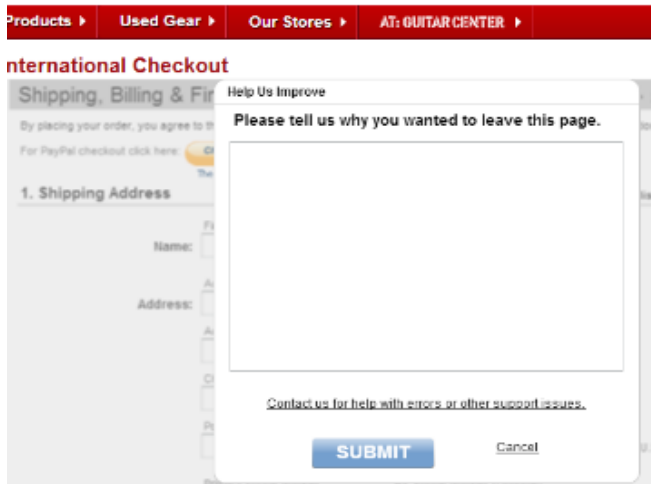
Products ▸ Used Gear ▸ Our Stores ▸ AT: GUITAR CENTER ▸

nternational Checkout

Shipping, Billing & Fir

By placing your order, you agree to t

For PayPal checkout click here:

1. Shipping Address

Name:

Address:

Help Us Improve

Please tell us why you wanted to leave this page.

Contact us for help with errors or other support issues.

SUBMIT

Cancel